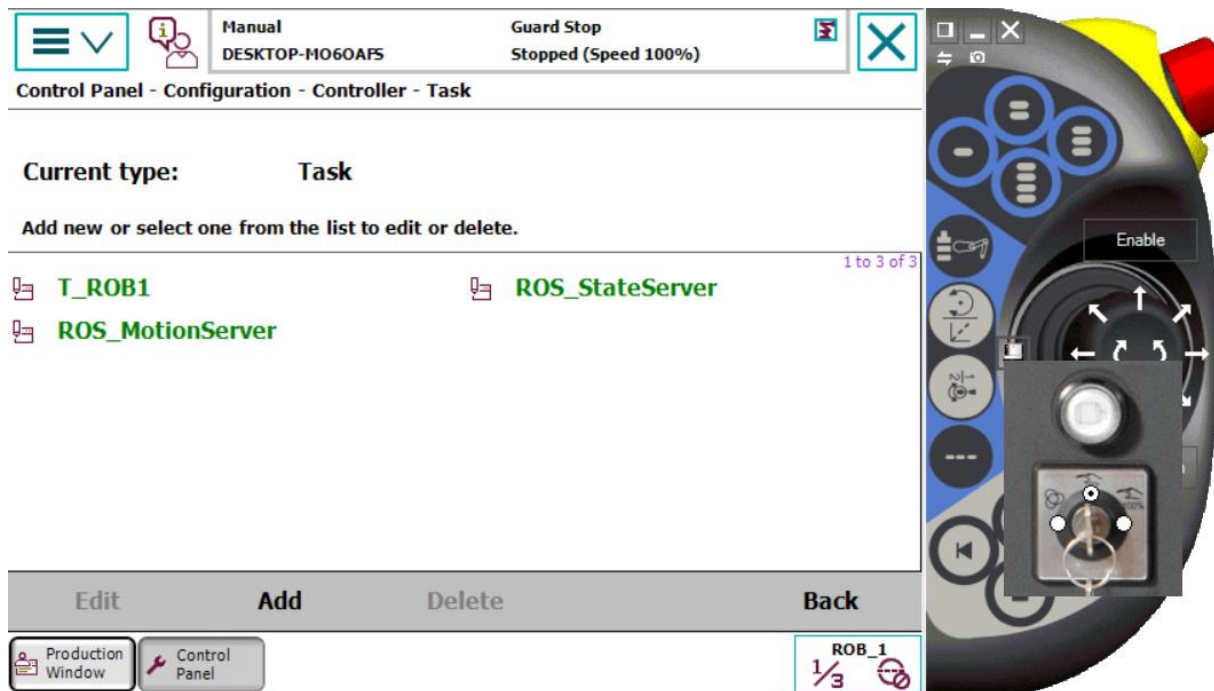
Manual
DESKTOP-MO6OAF5

Guard Stop
Stopped (Speed 100%)

Control Panel - Configuration - Controller - Task

Current type: Task

Add new or select one from the list to edit or delete.

1 to 3 of 3

T_ROB1

ROS_StateServer

ROS_MotionServer

Edit Add Delete Back

Production Window

Control Panel

ROB_1
$\frac{1}{3}$

Enable

100%